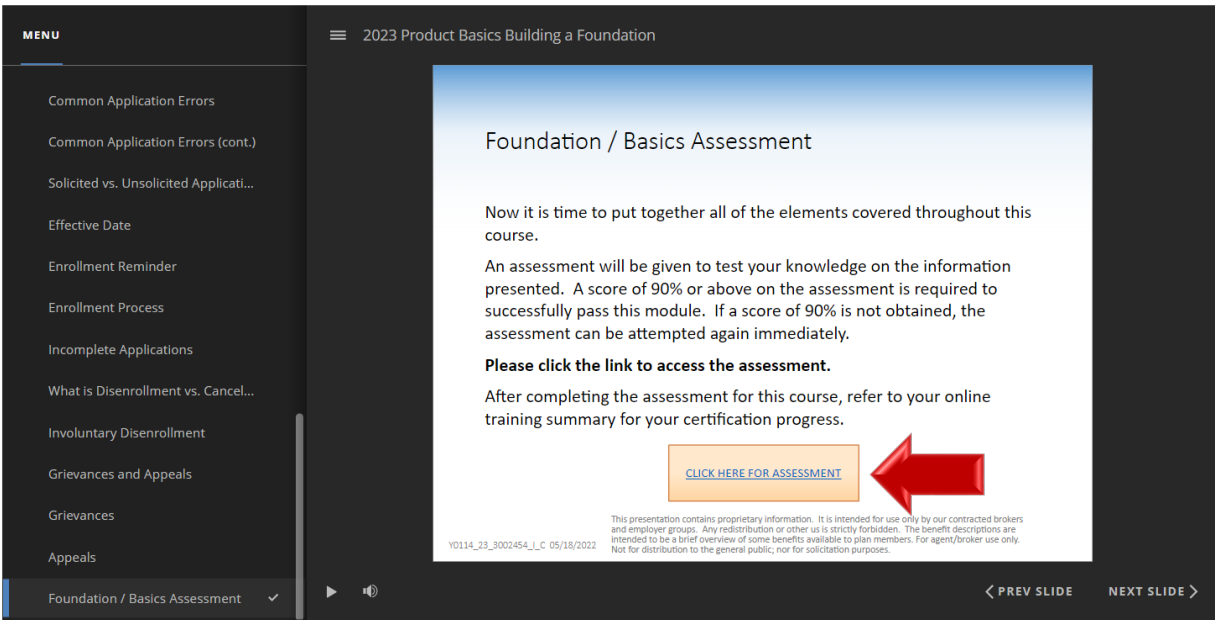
MENU

Common Application Errors

Common Application Errors (cont.)

Solicited vs. Unsolicited Applicati...

Effective Date

Enrollment Reminder

Enrollment Process

Incomplete Applications

What is Disenrollment vs. Cancel...

Involuntary Disenrollment

Grievances and Appeals

Grievances

Appeals

Foundation / Basics Assessment ✓

2023 Product Basics Building a Foundation

Foundation / Basics Assessment

Now it is time to put together all of the elements covered throughout this course.

An assessment will be given to test your knowledge on the information presented. A score of 90% or above on the assessment is required to successfully pass this module. If a score of 90% is not obtained, the assessment can be attempted again immediately.

**Please click the link to access the assessment.**

After completing the assessment for this course, refer to your online training summary for your certification progress.

CLICK HERE FOR ASSESSMENT

Y0114_23_3002454_I_C 05/18/2022

This presentation contains proprietary information. It is intended for use only by our contracted brokers and employer groups. Any redistribution or other us is strictly forbidden. The benefit descriptions are intended to be a brief overview of some benefits available to plan members. For agent/broker use only. Not for distribution to the general public; nor for solicitation purposes.

PREV SLIDE

NEXT SLIDE